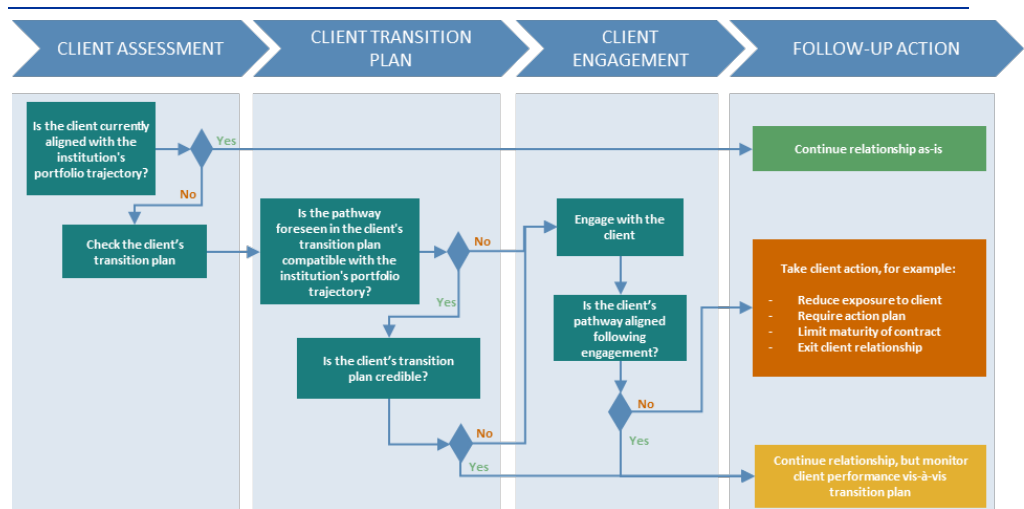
CLIENT ASSESSMENT

CLIENT TRANSITION PLAN

CLIENT ENGAGEMENT

FOLLOW-UP ACTION

Is the client currently aligned with the institution's portfolio trajectory?

Yes

No

Continue relationship as-is

Check the client's transition plan

Is the pathway foreseen in the client's transition plan compatible with the institution's portfolio trajectory?

No

Yes

Engage with the client

Take client action, for example:

- Reduce exposure to client
- Require action plan
- Limit maturity of contract
- Exit client relationship

Is the client's pathway aligned following engagement?

Is the client's transition plan credible?

No

No

Yes

Yes

Continue relationship, but monitor client performance vis-à-vis transition plan